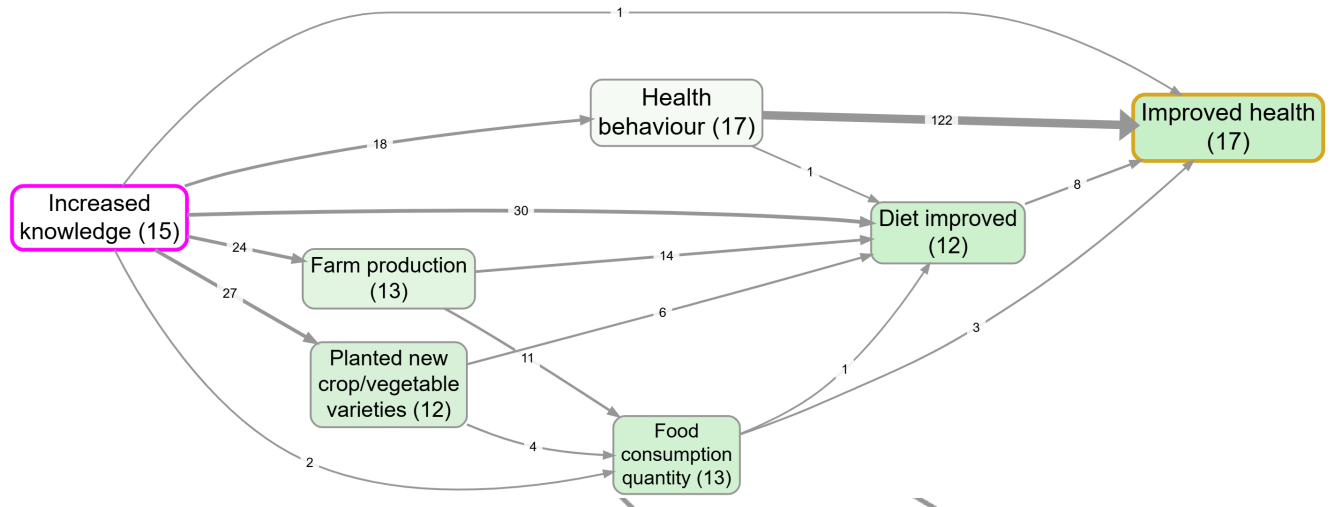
1

Health behaviour (17)

122

Improved health (17)

18

1

8

Increased knowledge (15)

30

Diet improved (12)

24

Farm production (13)

14

27

6

3

Planted new crop/vegetable varieties (12)

11

1

4

Food consumption quantity (13)

2